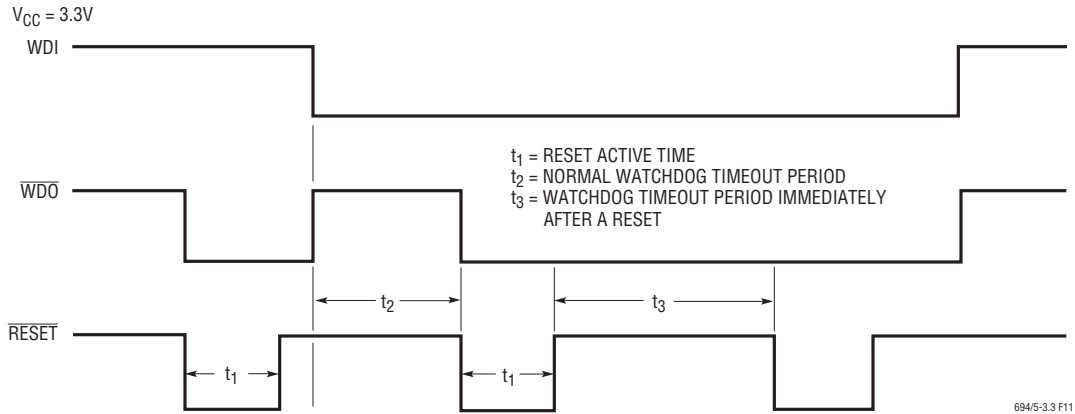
$V_{CC}$ = 3.3V

WDI

$\overline{WDO}$

$t_1$ = RESET ACTIVE TIME
$t_2$ = NORMAL WATCHDOG TIMEOUT PERIOD
$t_3$ = WATCHDOG TIMEOUT PERIOD IMMEDIATELY AFTER A RESET

$t_2$

$t_3$

$\overline{RESET}$

$t_1$

$t_1$

694/5-3.3 F11